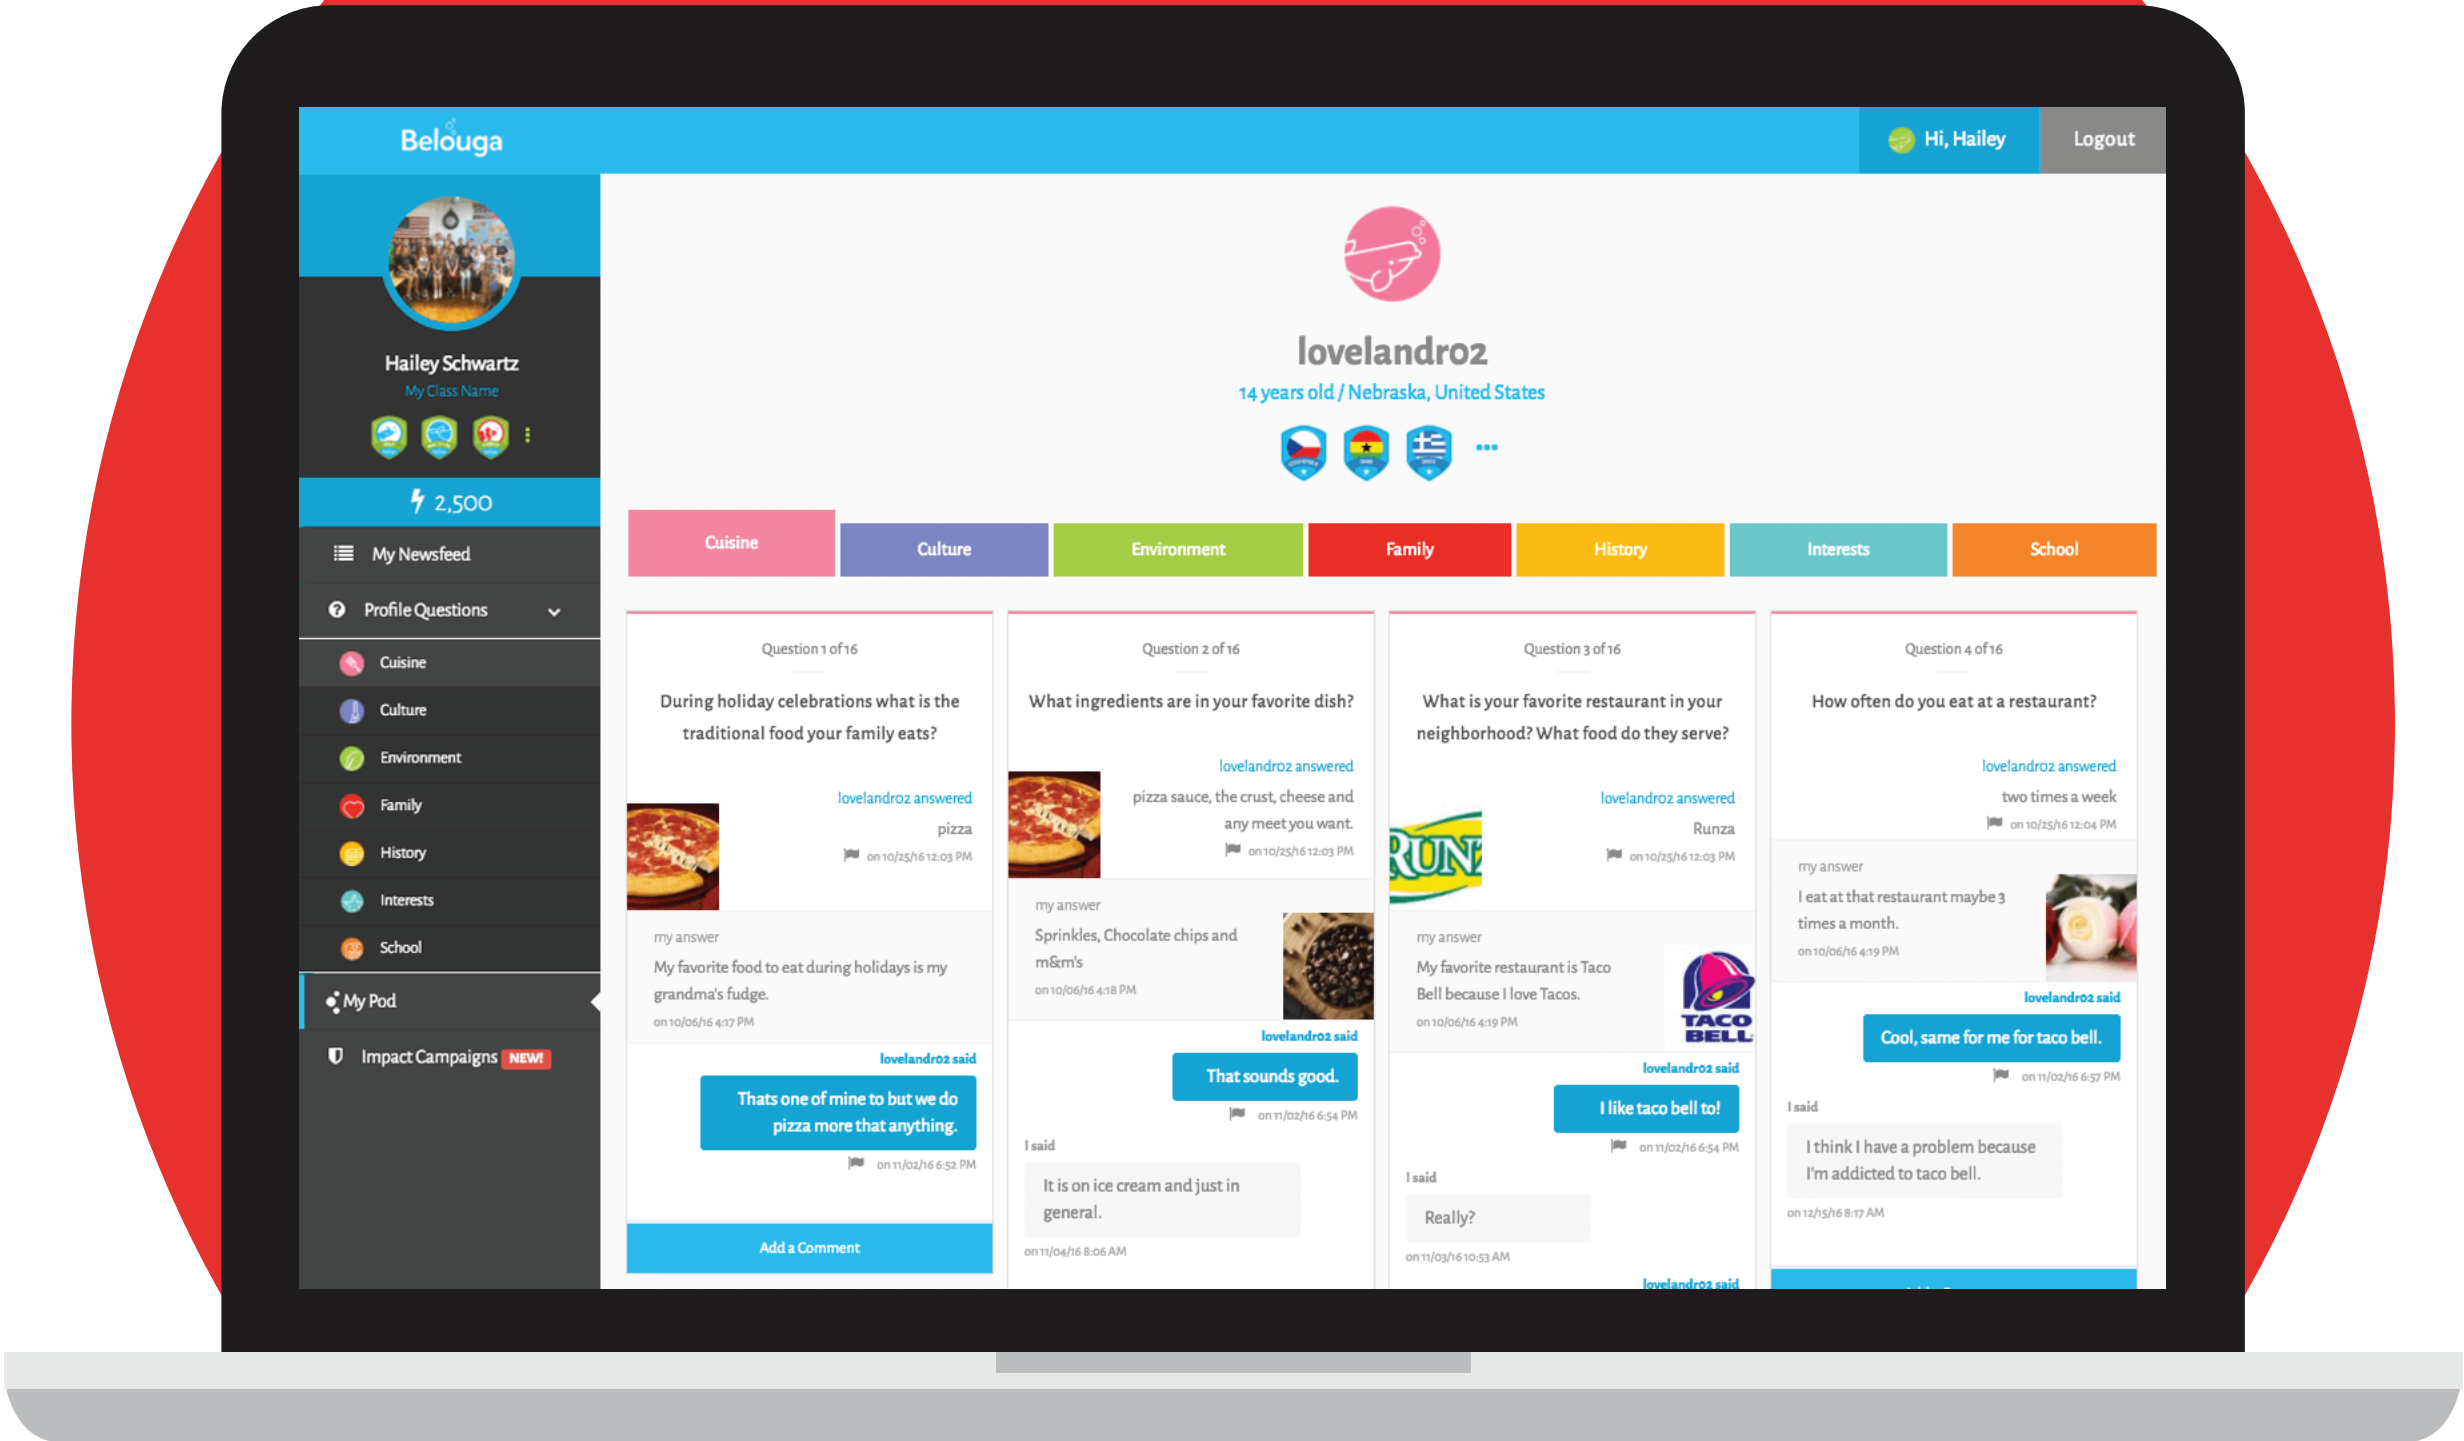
Belouga

Hi, Hailey
Logout

Hailey Schwartz
My Class Name

2,500

My Newsfeed
Profile Questions
Cuisine
Culture
Environment
Family
History
Interests
School
My Pod
Impact Campaigns NEW!

lovelandro2
14 years old / Nebraska, United States

Cuisine
Culture
Environment
Family
History
Interests
School

Question 1 of 16

During holiday celebrations what is the traditional food your family eats?

lovelandro2 answered
pizza
on 10/25/16 12:03 PM

my answer
My favorite food to eat during holidays is my grandma's fudge.
on 10/06/16 4:17 PM

lovelandro2 said
Thats one of mine to but we do pizza more that anything.
on 11/02/16 6:52 PM

Add a Comment

Question 2 of 16

What ingredients are in your favorite dish?

lovelandro2 answered
pizza sauce, the crust, cheese and any meet you want.
on 10/25/16 12:03 PM

my answer
Sprinkles, Chocolate chips and m&m's
on 10/06/16 4:18 PM

lovelandro2 said
That sounds good.
on 11/02/16 6:54 PM

I said
It is on ice cream and just in general.
on 11/04/16 8:06 AM

Question 3 of 16

What is your favorite restaurant in your neighborhood? What food do they serve?

lovelandro2 answered
Runza
on 10/25/16 12:03 PM

my answer
My favorite restaurant is Taco Bell because I love Tacos.
on 10/06/16 4:19 PM

lovelandro2 said
I like taco bell to!
on 11/02/16 6:54 PM

I said
Really?
on 11/03/16 10:53 AM

lovelandro2 said

Question 4 of 16

How often do you eat at a restaurant?

lovelandro2 answered
two times a week
on 10/25/16 12:04 PM

my answer
I eat at that restaurant maybe 3 times a month.
on 10/06/16 4:19 PM

lovelandro2 said
Cool, same for me for taco bell.
on 11/02/16 6:57 PM

I said
I think I have a problem because I'm addicted to taco bell.
on 12/15/16 8:17 AM